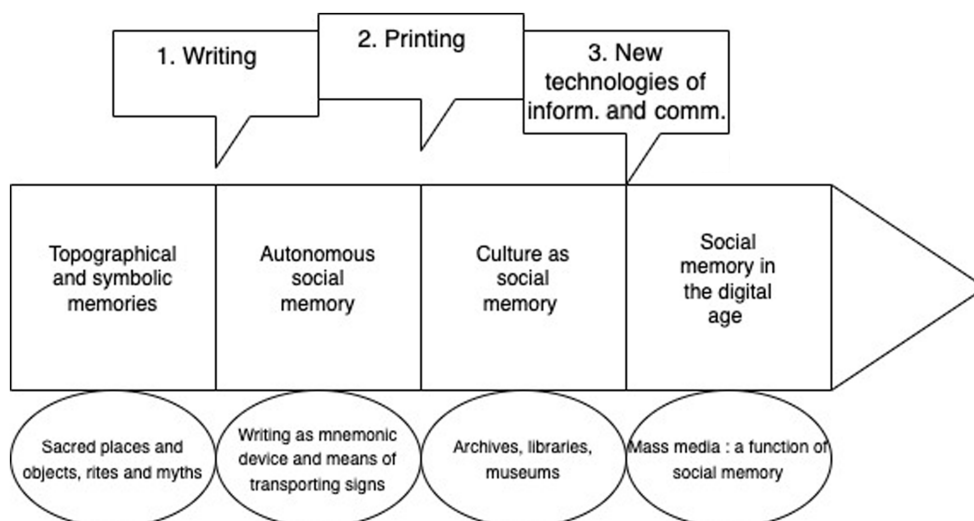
1. Writing

2. Printing

3. New technologies of inform. and comm.

Topographical and symbolic memories

Autonomous social memory

Culture as social memory

Social memory in the digital age

Sacred places and objects, rites and myths

Writing as mnemonic device and means of transporting signs

Archives, libraries, museums

Mass media : a function of social memory